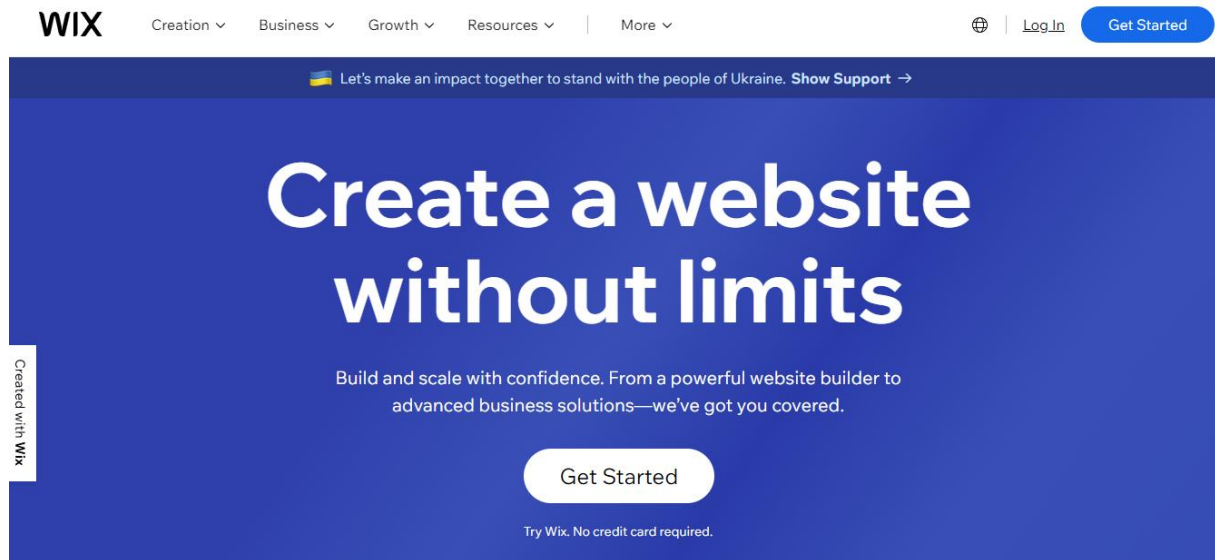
WIX Creation Business Growth Resources More Log In Get Started

Let's make an impact together to stand with the people of Ukraine. Show Support →

Create a website without limits

Build and scale with confidence. From a powerful website builder to advanced business solutions—we've got you covered.

Get Started

Try Wix. No credit card required.

Created with Wix